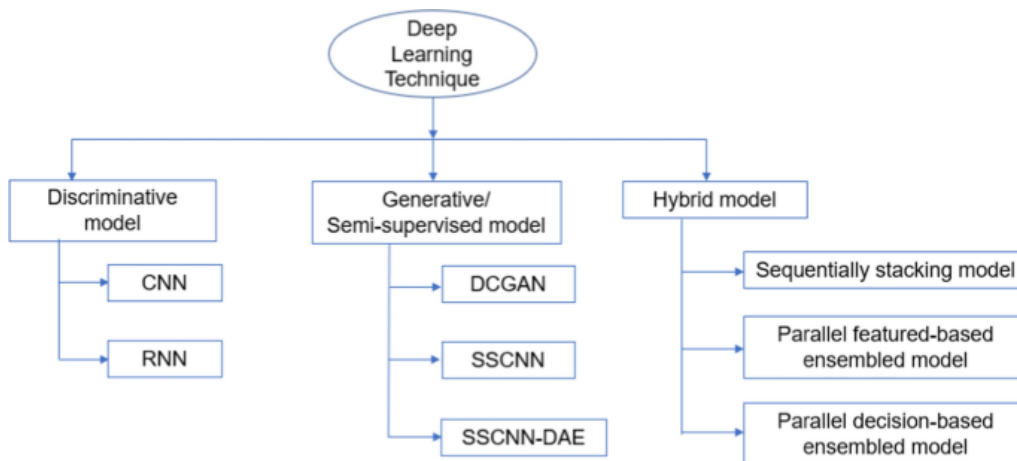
Deep Learning Technique

Discriminative model

CNN

RNN

Generative/ Semi-supervised model

DCGAN

SSCNN

SSCNN-DAE

Hybrid model

Sequentially stacking model

Parallel featured-based ensembled model

Parallel decision-based ensembled model